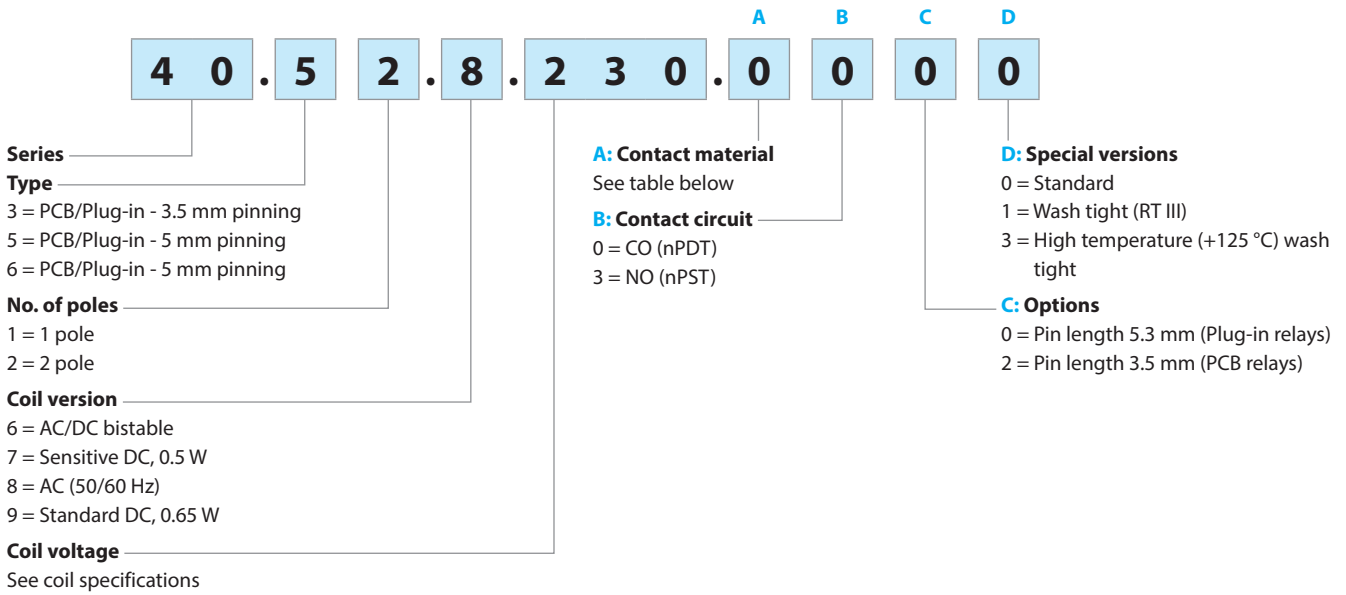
A B C D

4 0 . 5 2 . 8 . 2 3 0 . 0 0 0 0

Series

Type
3 = PCB/Plug-in - 3.5 mm pinning
5 = PCB/Plug-in - 5 mm pinning
6 = PCB/Plug-in - 5 mm pinning

No. of poles
1 = 1 pole
2 = 2 pole

Coil version
6 = AC/DC bistable
7 = Sensitive DC, 0.5 W
8 = AC (50/60 Hz)
9 = Standard DC, 0.65 W

Coil voltage
See coil specifications

A: Contact material
See table below

B: Contact circuit
0 = CO (nPDT)
3 = NO (nPST)

D: Special versions
0 = Standard
1 = Wash tight (RT III)
3 = High temperature (+125 °C) wash tight

C: Options
0 = Pin length 5.3 mm (Plug-in relays)
2 = Pin length 3.5 mm (PCB relays)